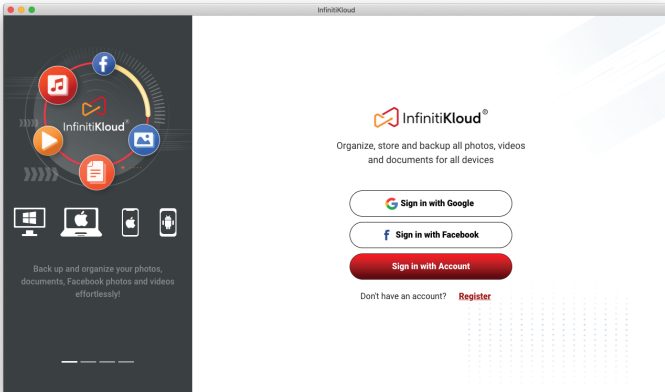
InfinitiKloud

InfinitiKloud®

Back up and organize your photos, documents, Facebook photos and videos effortlessly!

InfinitiKloud®

Organize, store and backup all photos, videos and documents for all devices

Sign in with Google

Sign in with Facebook

Sign in with Account

Don't have an account? Register